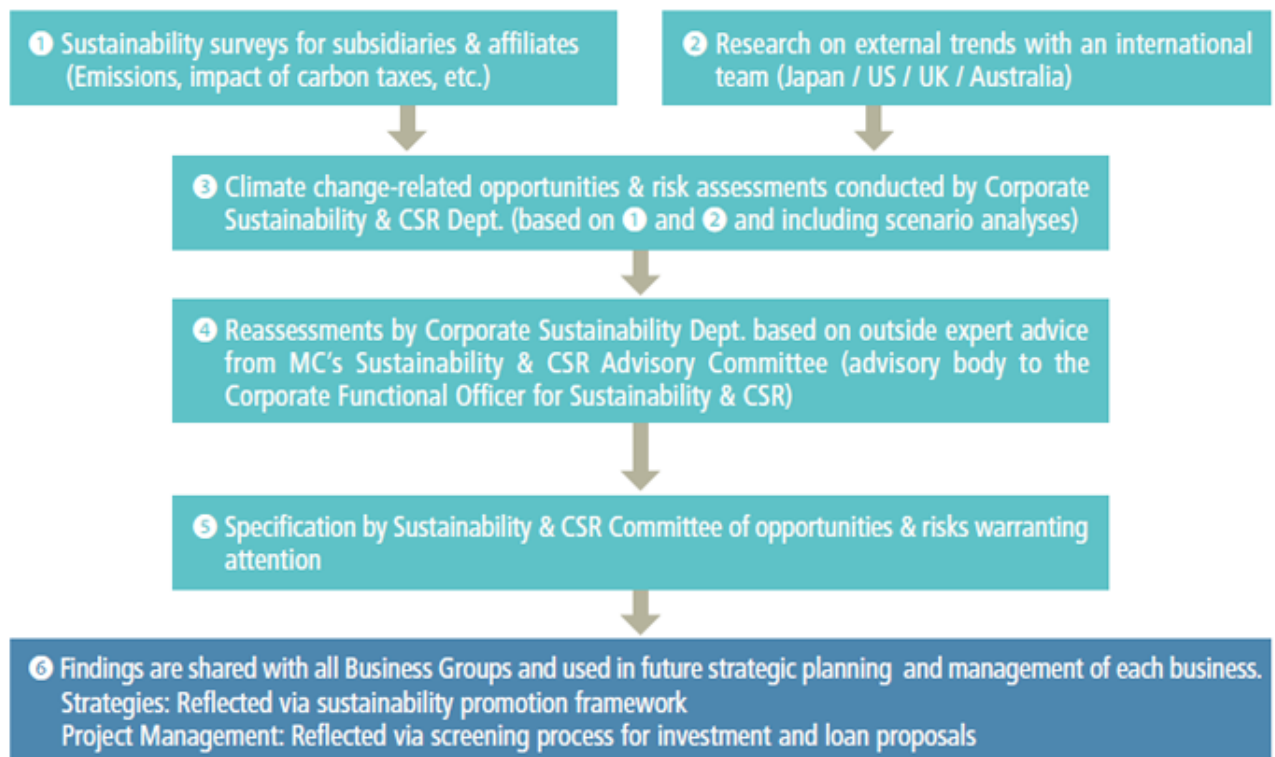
❶ Sustainability surveys for subsidiaries & affiliates (Emissions, impact of carbon taxes, etc.)

❷ Research on external trends with an international team (Japan / US / UK / Australia)

❸ Climate change-related opportunities & risk assessments conducted by Corporate Sustainability & CSR Dept. (based on ❶ and ❷ and including scenario analyses)

❹ Reassessments by Corporate Sustainability Dept. based on outside expert advice from MC's Sustainability & CSR Advisory Committee (advisory body to the Corporate Functional Officer for Sustainability & CSR)

❺ Specification by Sustainability & CSR Committee of opportunities & risks warranting attention

❻ Findings are shared with all Business Groups and used in future strategic planning and management of each business.
Strategies: Reflected via sustainability promotion framework
Project Management: Reflected via screening process for investment and loan proposals